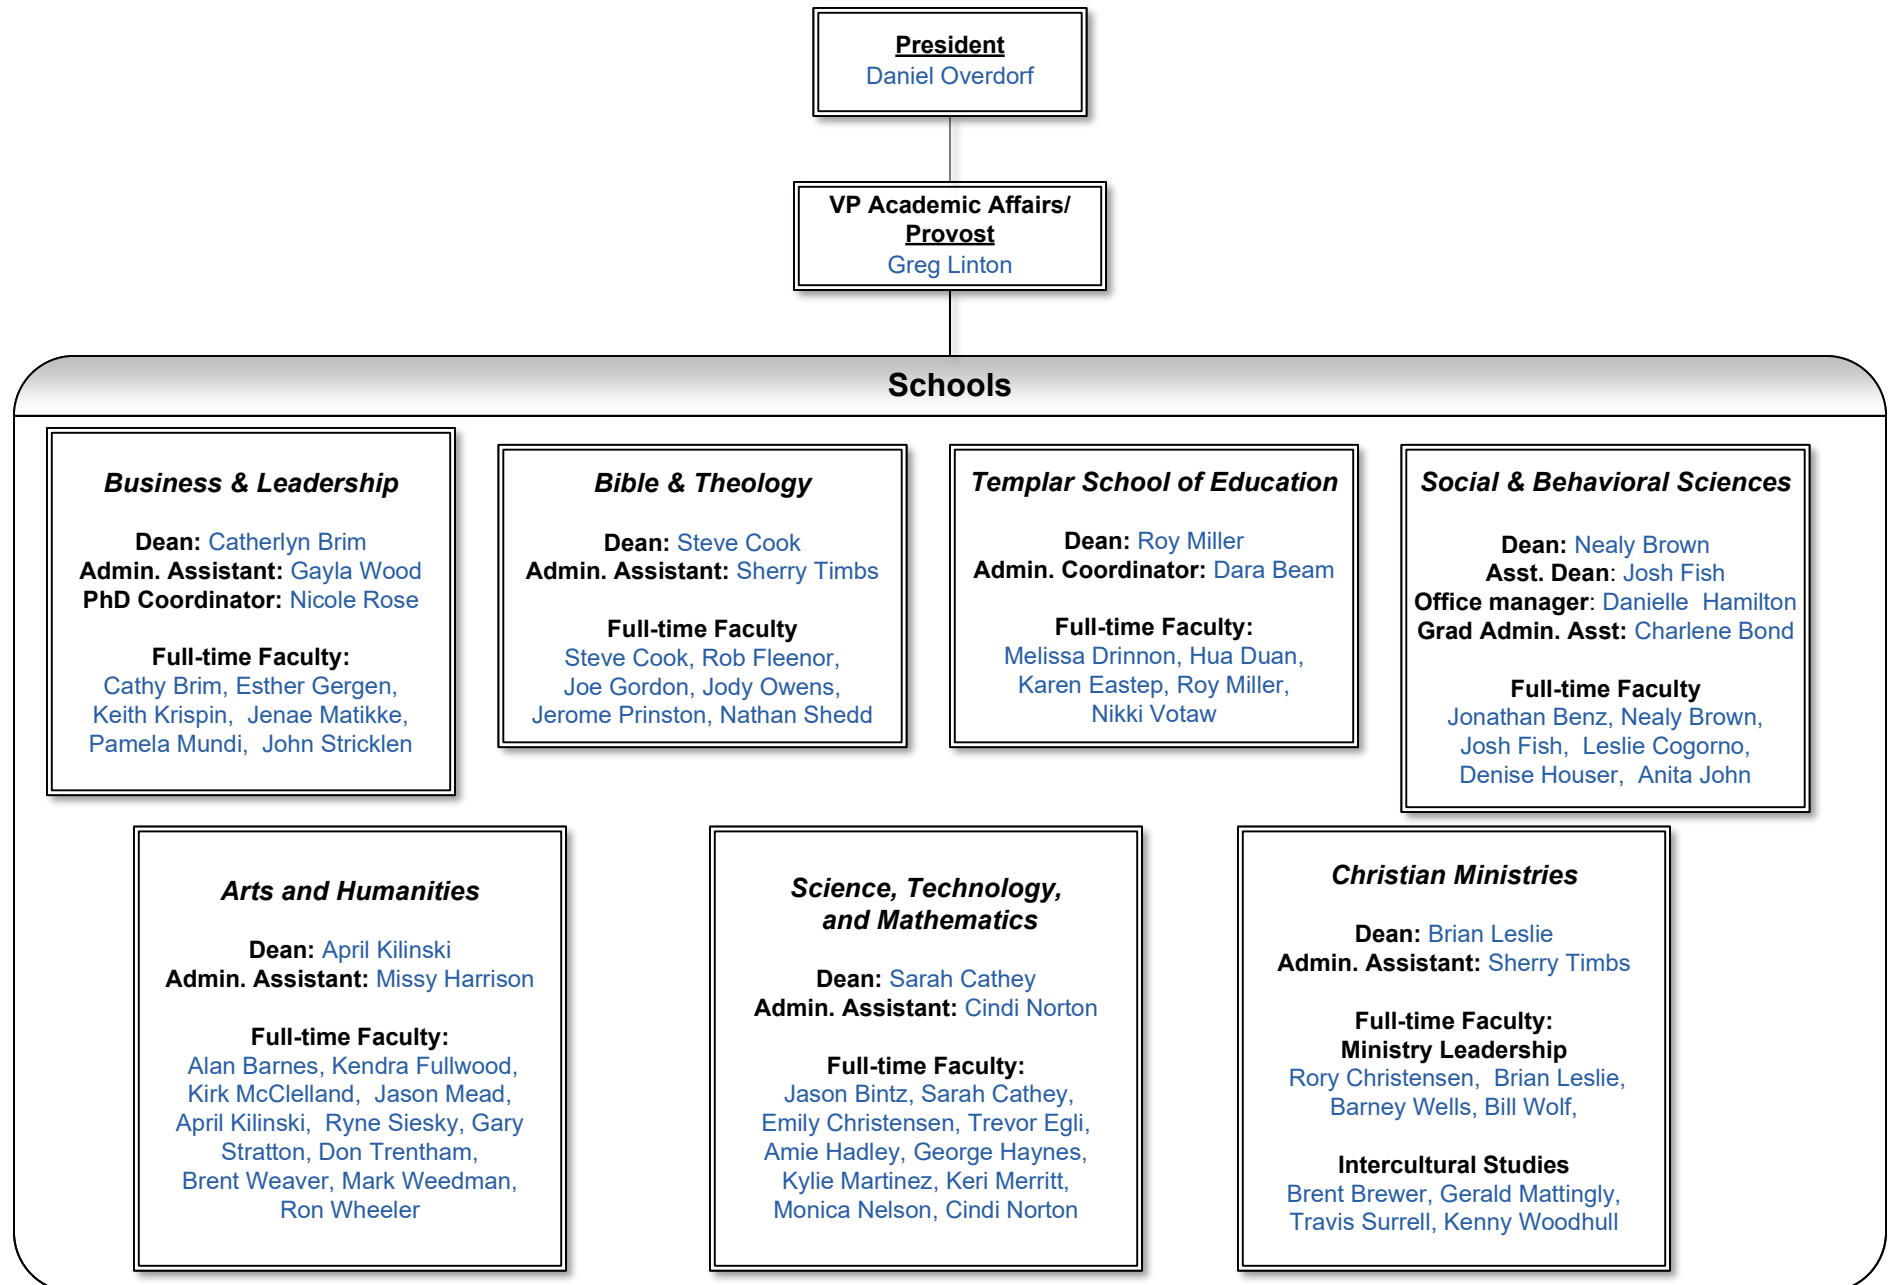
President
Daniel Overdorf

VP Academic Affairs/
Provost
Greg Linton

Schools

Business & Leadership

Dean: Catherlyn Brim
Admin. Assistant: Gayla Wood
PhD Coordinator: Nicole Rose

Full-time Faculty:
Cathy Brim, Esther Gergen, Keith Krispin, Jenae Matikke, Pamela Mundi, John Stricklen

Bible & Theology

Dean: Steve Cook
Admin. Assistant: Sherry Timbs

Full-time Faculty
Steve Cook, Rob Fleenor, Joe Gordon, Jody Owens, Jerome Prinston, Nathan Shedd

Templar School of Education

Dean: Roy Miller
Admin. Coordinator: Dara Beam

Full-time Faculty:
Melissa Drinnon, Hua Duan, Karen Eastep, Roy Miller, Nikki Votaw

Social & Behavioral Sciences

Dean: Nealy Brown
Asst. Dean: Josh Fish
Office manager: Danielle Hamilton
Grad Admin. Asst: Charlene Bond

Full-time Faculty
Jonathan Benz, Nealy Brown, Josh Fish, Leslie Cogorno, Denise Houser, Anita John

Arts and Humanities

Dean: April Kilinski
Admin. Assistant: Missy Harrison

Full-time Faculty:
Alan Barnes, Kendra Fullwood, Kirk McClelland, Jason Mead, April Kilinski, Ryne Siesky, Gary Stratton, Don Trentham, Brent Weaver, Mark Weedman, Ron Wheeler

Science, Technology, and Mathematics

Dean: Sarah Cathey
Admin. Assistant: Cindi Norton

Full-time Faculty:
Jason Bintz, Sarah Cathey, Emily Christensen, Trevor Egli, Amie Hadley, George Haynes, Kylie Martinez, Keri Merritt, Monica Nelson, Cindi Norton

Christian Ministries

Dean: Brian Leslie
Admin. Assistant: Sherry Timbs

Full-time Faculty:
Ministry Leadership
Rory Christensen, Brian Leslie, Barney Wells, Bill Wolf,

Intercultural Studies
Brent Brewer, Gerald Mattingly, Travis Surrell, Kenny Woodhull